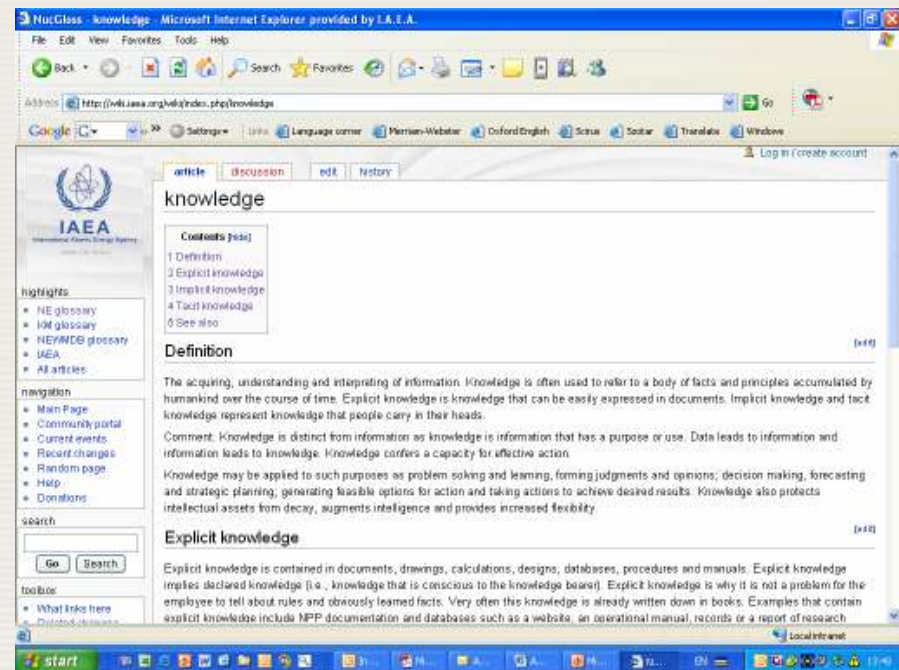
NucGloss - knowledge - Microsoft Internet Explorer provided by I.A.E.A.

File Edit View Favorites Tools Help

Back Search Favorites

Address http://wiki.iaea.org/wiki/index.php/knowledge Go

Google G- Settings Links Language corner Merriam-Webster OxfordEnglish Scirus Scolar Translate Windows

Log in / create account

article discussion edit history

IAEA
International Atomic Energy Agency

knowledge

Contents [hide]
1 Definition
2 Explicit knowledge
3 Implicit knowledge
4 Tacit knowledge
5 See also

highlights
• NE glossary
• KM glossary
• NEWMDB glossary
• IAEA
• All articles

navigation
• Main Page
• Community portal
• Current events
• Recent changes
• Random page
• Help
• Donations

search
Go Search

toolbox
• What links here
• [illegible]

Definition [edit]

The acquiring, understanding and interpreting of information. Knowledge is often used to refer to a body of facts and principles accumulated by humankind over the course of time. Explicit knowledge is knowledge that can be easily expressed in documents. Implicit knowledge and tacit knowledge represent knowledge that people carry in their heads.

Comment: Knowledge is distinct from information as knowledge is information that has a purpose or use. Data leads to information and information leads to knowledge. Knowledge confers a capacity for effective action.

Knowledge may be applied to such purposes as problem solving and learning, forming judgments and opinions; decision making, forecasting and strategic planning; generating feasible options for action and taking actions to achieve desired results. Knowledge also protects intellectual assets from decay, augments intelligence and provides increased flexibility.

Explicit knowledge [edit]

Explicit knowledge is contained in documents, drawings, calculations, designs, databases, procedures and manuals. Explicit knowledge implies declared knowledge (i.e., knowledge that is conscious to the knowledge bearer). Explicit knowledge is why it is not a problem for the employee to tell about rules and obviously learned facts. Very often this knowledge is already written down in books. Examples that contain explicit knowledge include NPP documentation and databases such as a website, an operational manual, records or a report of research

Local intranet

start